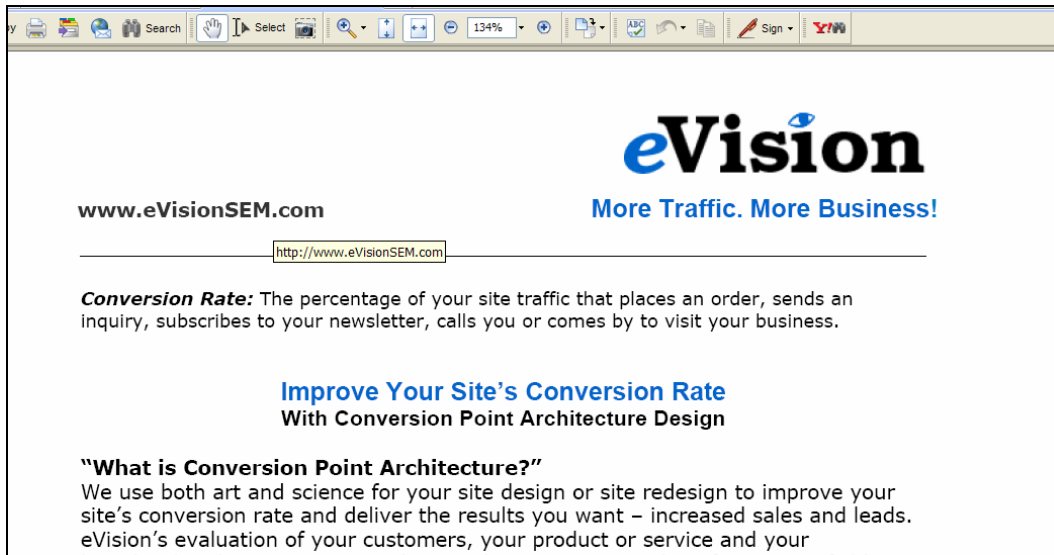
Search Select 134% Sign

eVision

www.eVisionSEM.com

More Traffic. More Business!

http://www.eVisionSEM.com

*Conversion Rate:* The percentage of your site traffic that places an order, sends an inquiry, subscribes to your newsletter, calls you or comes by to visit your business.

Improve Your Site's Conversion Rate
With Conversion Point Architecture Design

"What is Conversion Point Architecture?"
We use both art and science for your site design or site redesign to improve your site's conversion rate and deliver the results you want – increased sales and leads. eVision's evaluation of your customers, your product or service and your